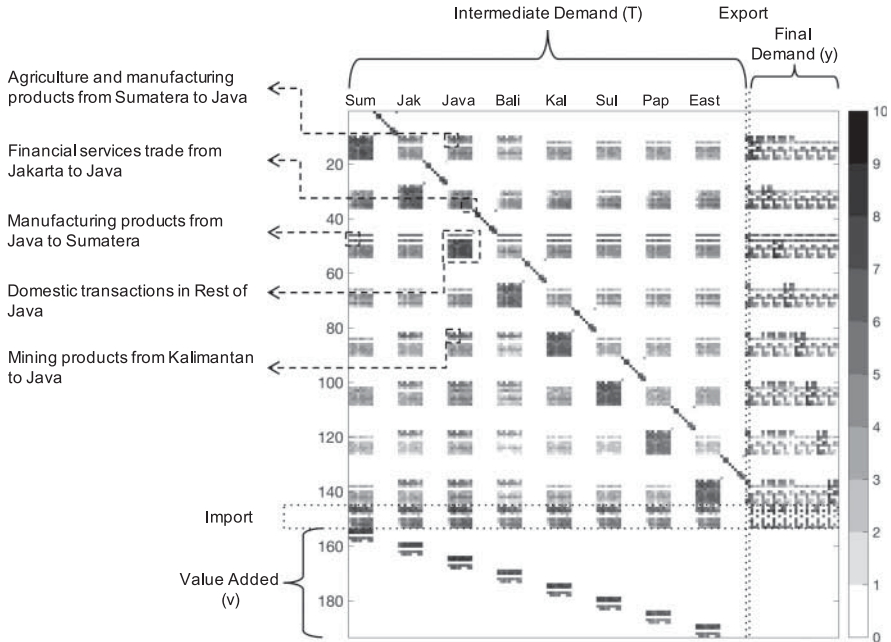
Intermediate Demand (T)

Export

Final Demand (y)

Agriculture and manufacturing products from Sumatera to Java

Financial services trade from Jakarta to Java

Manufacturing products from Java to Sumatera

Domestic transactions in Rest of Java

Mining products from Kalimantan to Java

Import

Value Added (v)

Sum Jak Java Bali Kal Sul Pap East

20
40
60
80
100
120
140
160
180

10
9
8
7
6
5
4
3
2
1
0